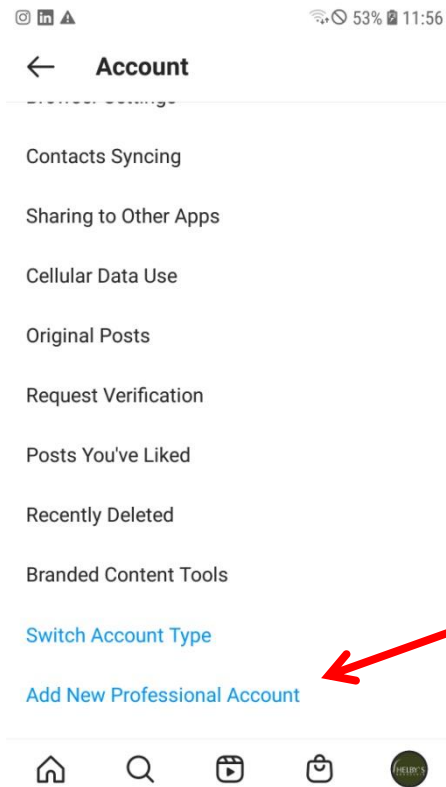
53% 11:56

Account

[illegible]

Contacts Syncing

Sharing to Other Apps

Cellular Data Use

Original Posts

Request Verification

Posts You've Liked

Recently Deleted

Branded Content Tools

Switch Account Type

Add New Professional Account